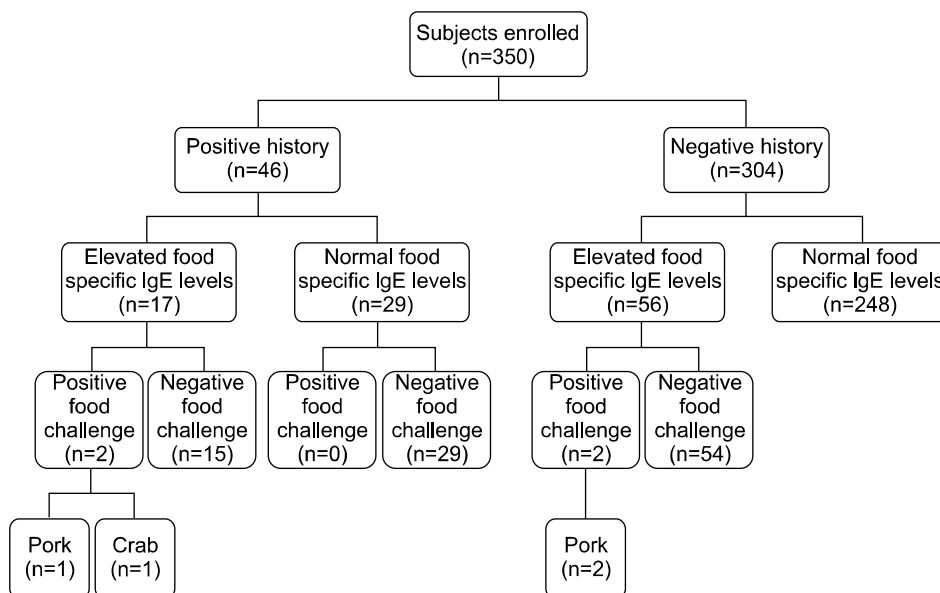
Subjects enrolled
(n=350)

Positive history
(n=46)

Negative history
(n=304)

Elevated food specific IgE levels
(n=17)

Normal food specific IgE levels
(n=29)

Elevated food specific IgE levels
(n=56)

Normal food specific IgE levels
(n=248)

Positive food challenge
(n=2)

Negative food challenge
(n=15)

Positive food challenge
(n=0)

Negative food challenge
(n=29)

Positive food challenge
(n=2)

Negative food challenge
(n=54)

Pork
(n=1)

Crab
(n=1)

Pork
(n=2)